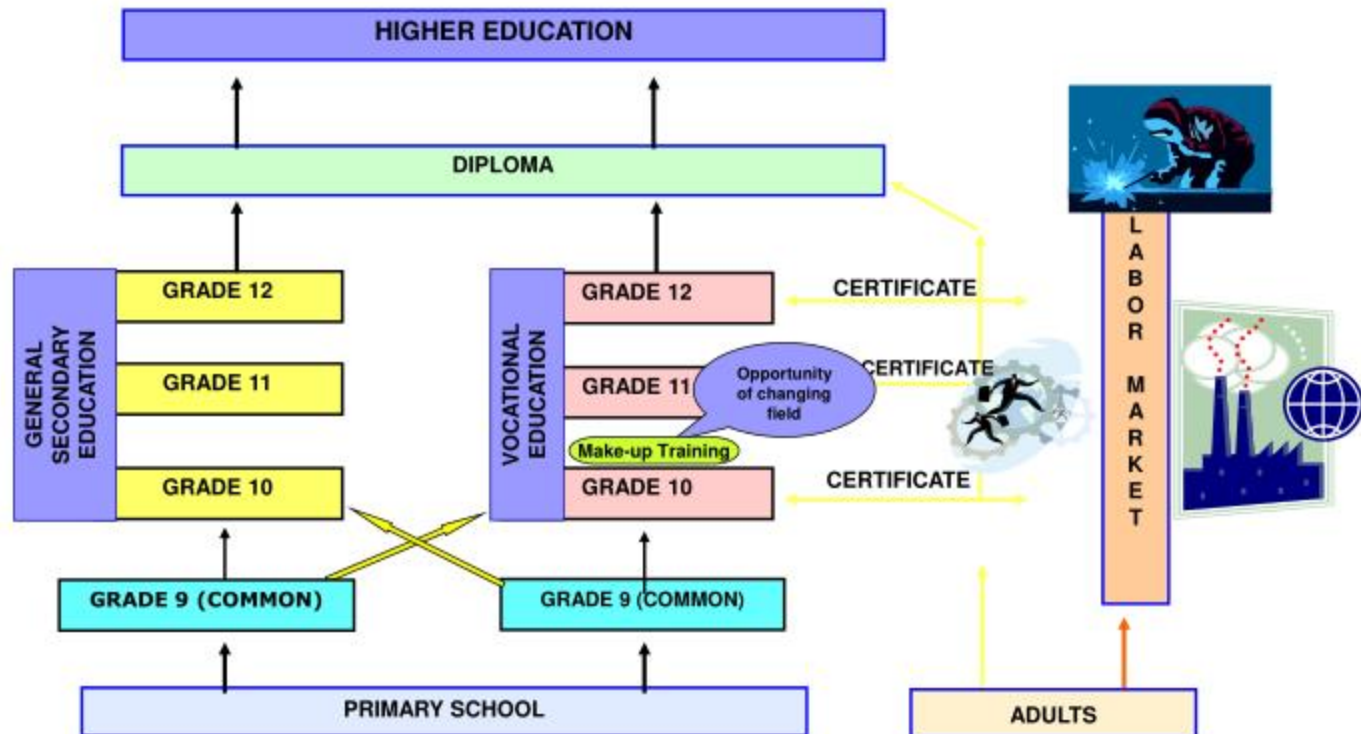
HIGHER EDUCATION

DIPLOMA

GENERAL SECONDARY EDUCATION

GRADE 12

GRADE 11

GRADE 10

VOCATIONAL EDUCATION

GRADE 12

GRADE 11

Opportunity of changing field

Make-up Training

GRADE 10

CERTIFICATE

CERTIFICATE

CERTIFICATE

LABOR MARKET

GRADE 9 (COMMON)

GRADE 9 (COMMON)

PRIMARY SCHOOL

ADULTS